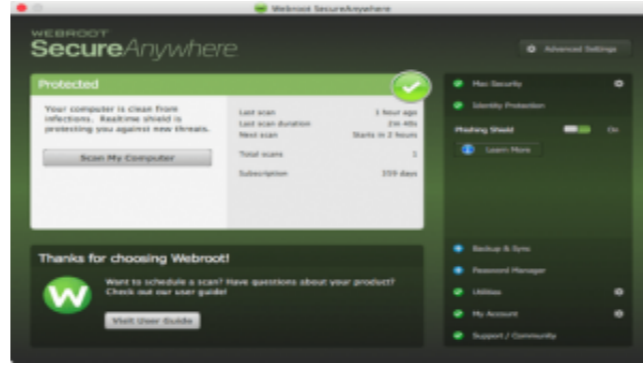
Webroot SecureAnywhere

WEBROOT
SecureAnywhere

Advanced Settings

Protected

Your computer is clean from infections. Realtime shield is protecting you against new threats.

Scan My Computer

Last scan 1 hour ago
Last scan duration 1m 40s
Next scan Starts in 2 hours

Total scans 1

Subscription 359 days

Mac Security

Identity Protection

Phishing Shield On

Learn More

Thanks for choosing Webroot!

Want to schedule a scan? Have questions about your product? Check out our user guide!

Visit User Guide

Backup & Sync

Password Manager

Utilities

My Account

Support / Community